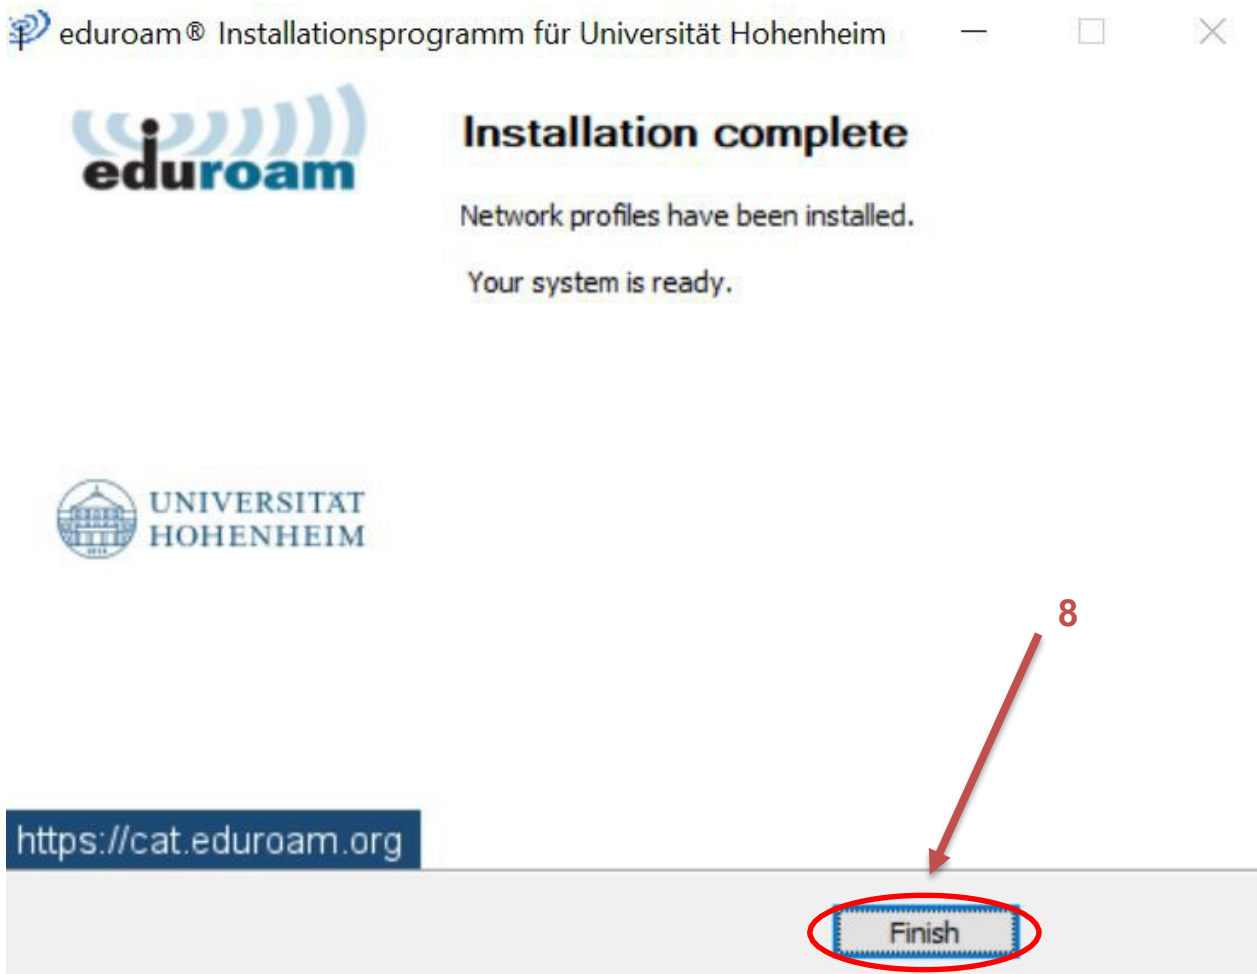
eduroam® Installationsprogramm für Universität Hohenheim

eduroam

Installation complete

Network profiles have been installed.

Your system is ready.

UNIVERSITÄT HOHENHEIM

8

https://cat.eduroam.org

Finish